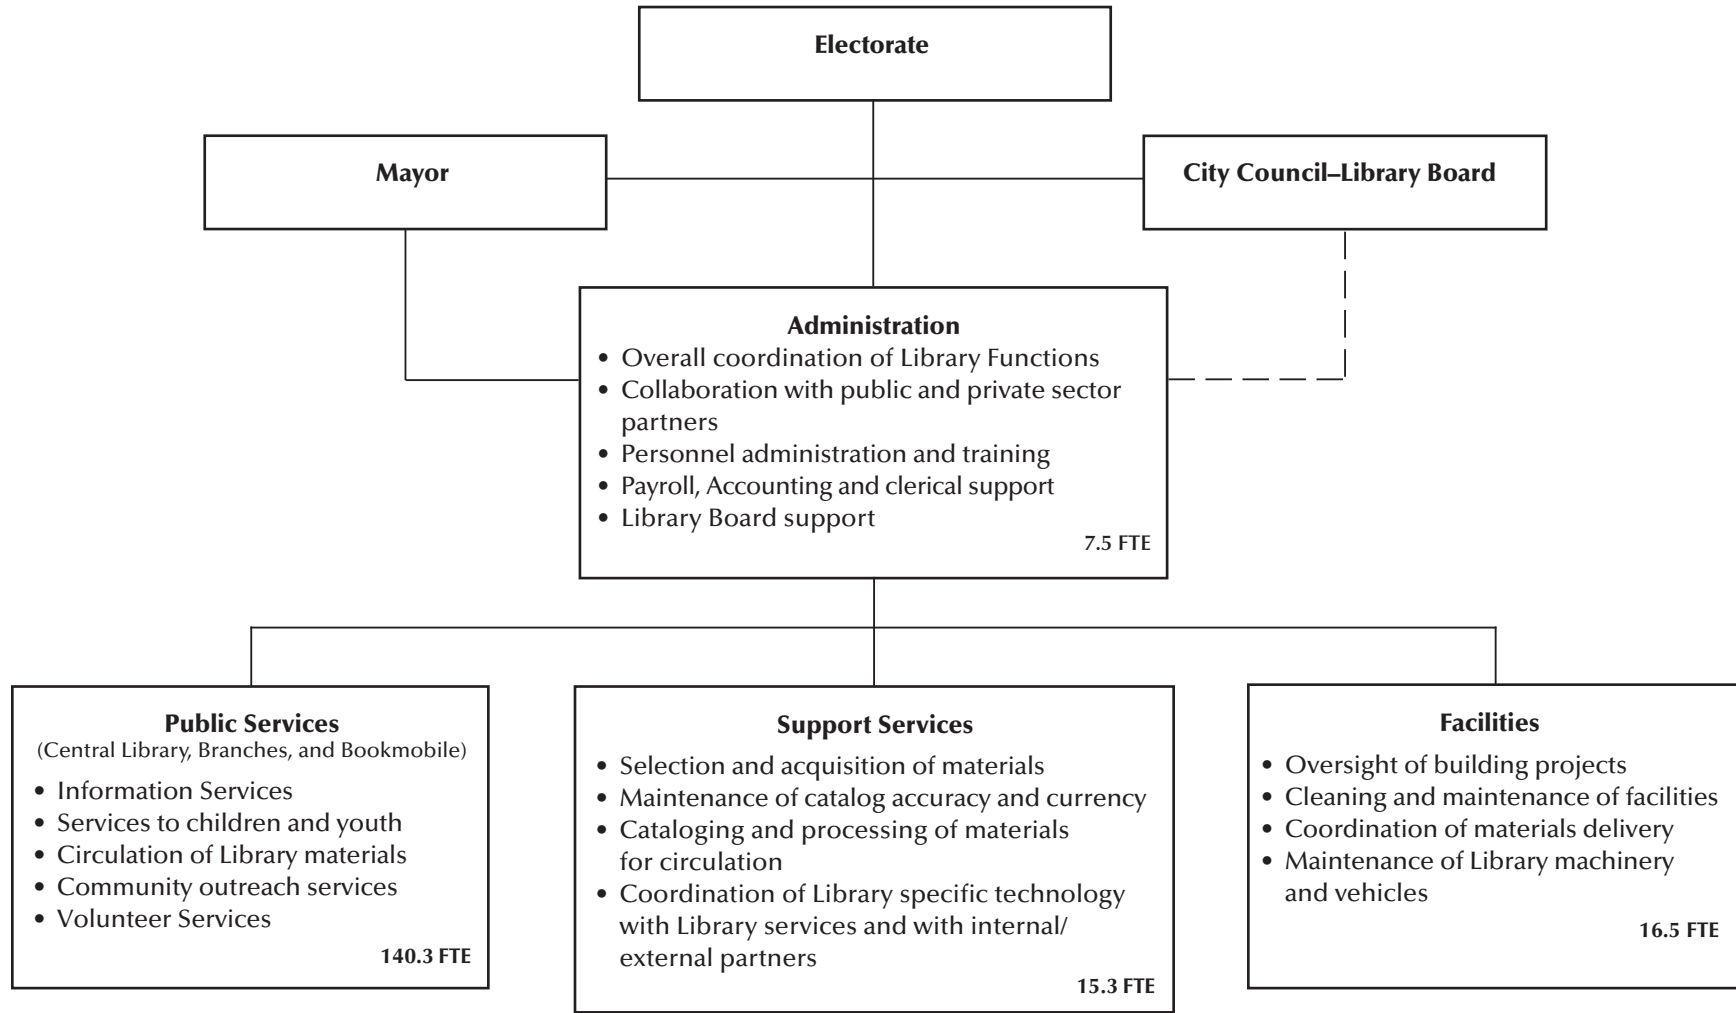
Electorate

Mayor

City Council–Library Board

Administration
• Overall coordination of Library Functions
• Collaboration with public and private sector partners
• Personnel administration and training
• Payroll, Accounting and clerical support
• Library Board support
7.5 FTE

Public Services
(Central Library, Branches, and Bookmobile)
• Information Services
• Services to children and youth
• Circulation of Library materials
• Community outreach services
• Volunteer Services
140.3 FTE

Support Services
• Selection and acquisition of materials
• Maintenance of catalog accuracy and currency
• Cataloging and processing of materials for circulation
• Coordination of Library specific technology with Library services and with internal/ external partners
15.3 FTE

Facilities
• Oversight of building projects
• Cleaning and maintenance of facilities
• Coordination of materials delivery
• Maintenance of Library machinery and vehicles
16.5 FTE